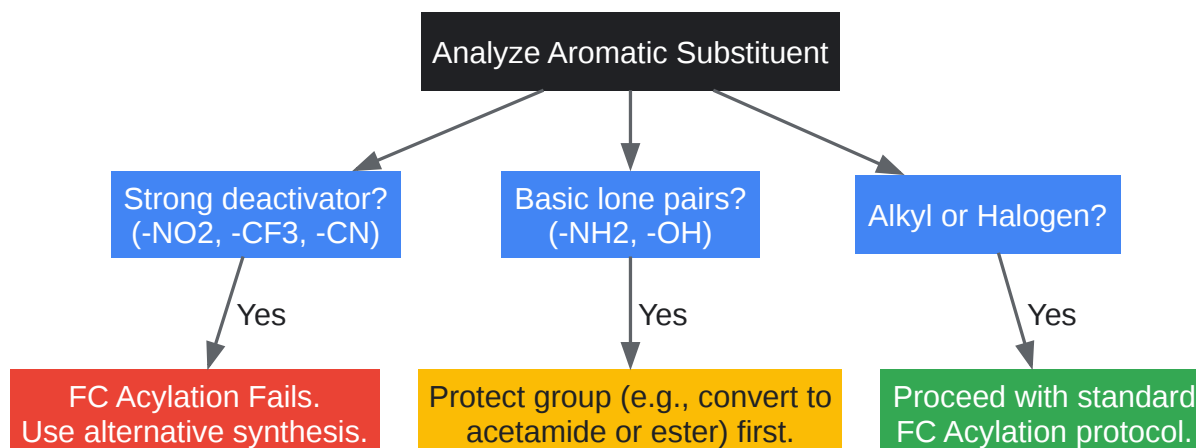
Analyze Aromatic Substituent

Strong deactivator?
(-NO2, -CF3, -CN)

Basic lone pairs?
(-NH2, -OH)

Alkyl or Halogen?

Yes

Yes

Yes

FC Acylation Fails.
Use alternative synthesis.

Protect group (e.g., convert to acetamide or ester) first.

Proceed with standard FC Acylation protocol.